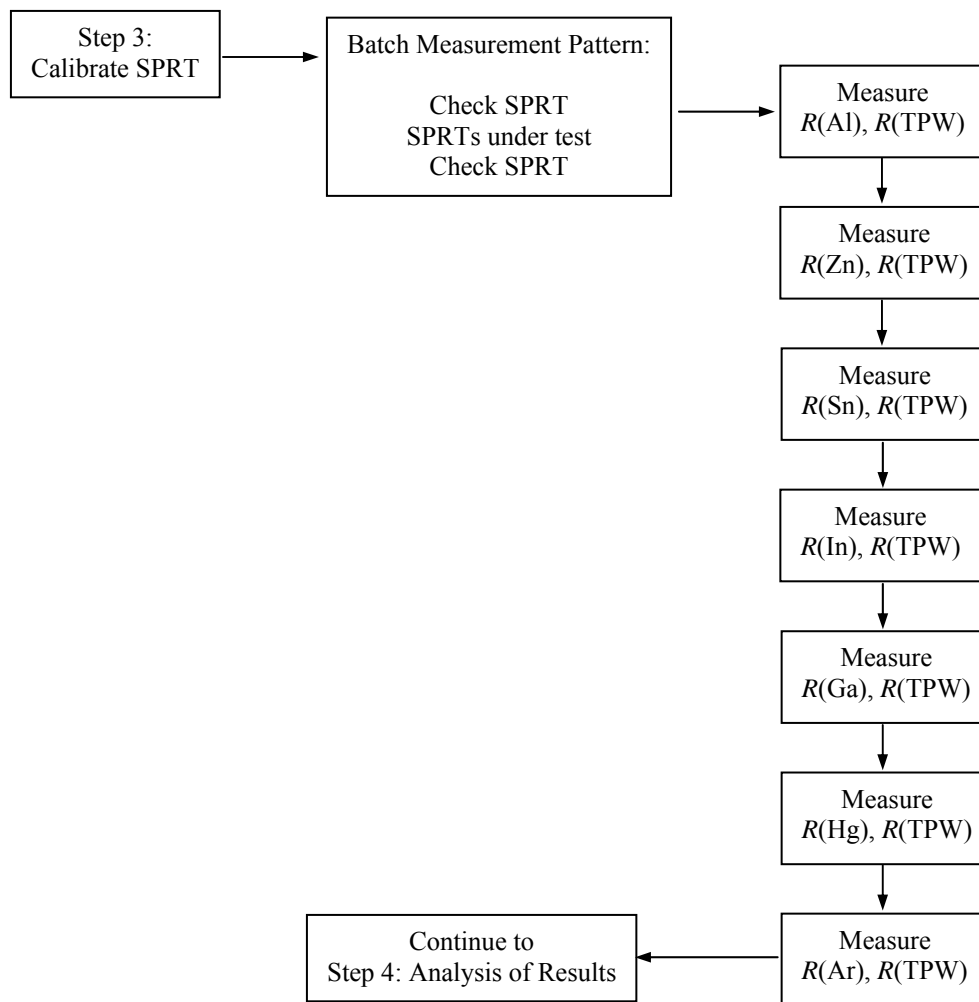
Step 3:
Calibrate SPRT

Batch Measurement Pattern:

Check SPRT
SPRTs under test
Check SPRT

Measure
$R$(Al), $R$(TPW)

Measure
$R$(Zn), $R$(TPW)

Measure
$R$(Sn), $R$(TPW)

Measure
$R$(In), $R$(TPW)

Measure
$R$(Ga), $R$(TPW)

Measure
$R$(Hg), $R$(TPW)

Measure
$R$(Ar), $R$(TPW)

Continue to
Step 4: Analysis of Results